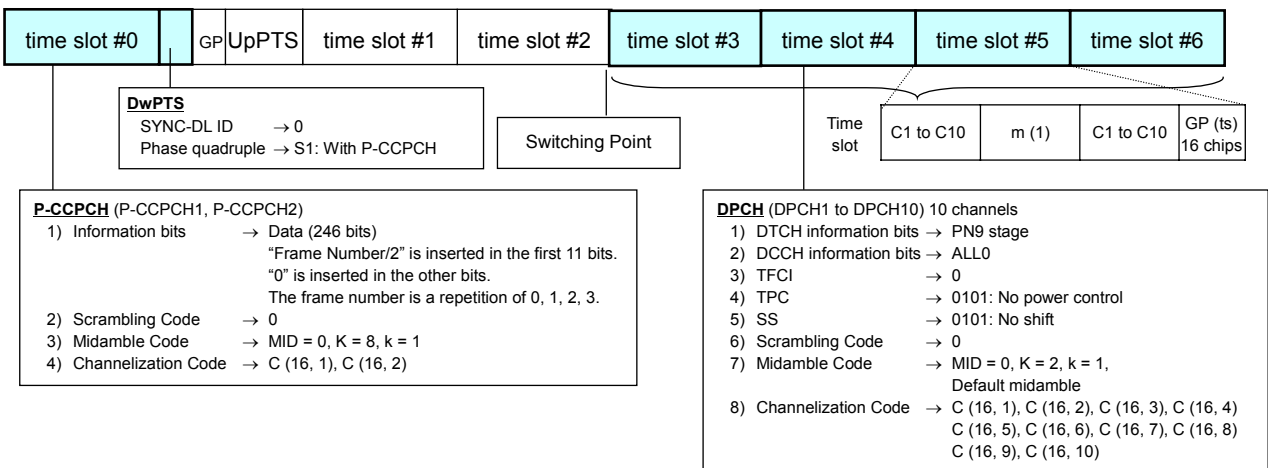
time slot #0 | GP | UpPTS | time slot #1 | time slot #2 | time slot #3 | time slot #4 | time slot #5 | time slot #6

DwPTS
SYNC-DL ID $\rightarrow$ 0
Phase quadruple $\rightarrow$ S1: With P-CCPCH

Switching Point

Time slot | C1 to C10 | m (1) | C1 to C10 | GP (ts) 16 chips

P-CCPCH (P-CCPCH1, P-CCPCH2)
1) Information bits $\rightarrow$ Data (246 bits)
"Frame Number/2" is inserted in the first 11 bits.
"0" is inserted in the other bits.
The frame number is a repetition of 0, 1, 2, 3.
2) Scrambling Code $\rightarrow$ 0
3) Midamble Code $\rightarrow$ MID = 0, K = 8, k = 1
4) Channelization Code $\rightarrow$ C (16, 1), C (16, 2)

DPCH (DPCH1 to DPCH10) 10 channels
1) DTCH information bits $\rightarrow$ PN9 stage
2) DCCH information bits $\rightarrow$ ALL0
3) TFCI $\rightarrow$ 0
4) TPC $\rightarrow$ 0101: No power control
5) SS $\rightarrow$ 0101: No shift
6) Scrambling Code $\rightarrow$ 0
7) Midamble Code $\rightarrow$ MID = 0, K = 2, k = 1, Default midamble
8) Channelization Code $\rightarrow$ C (16, 1), C (16, 2), C (16, 3), C (16, 4) C (16, 5), C (16, 6), C (16, 7), C (16, 8) C (16, 9), C (16, 10)